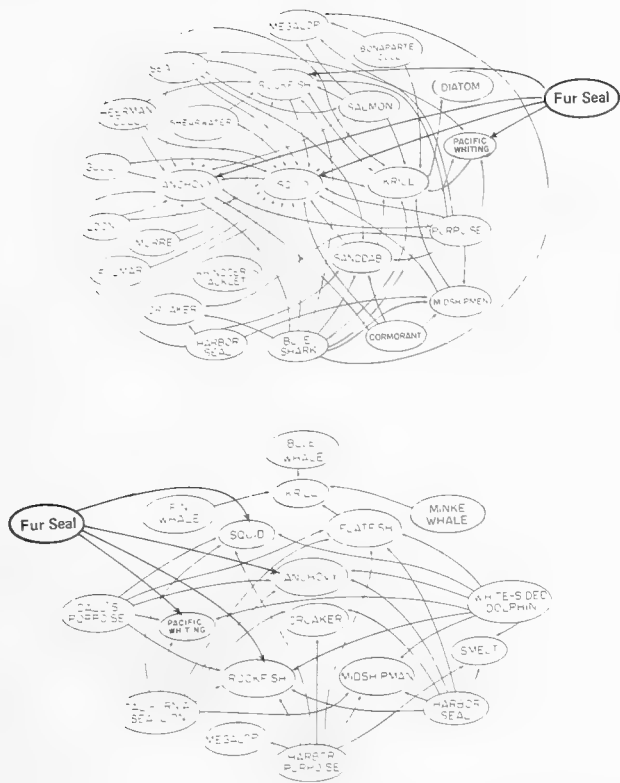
MEGALOP

BONAPARTE GULL

DIATOM

Fur Seal

ROCKFISH

SALMON

SHEARWATER

PACIFIC WHITING

ANCHOVY

SQUID

KRILL

MURRE

PORPOISE

RHINOCEROS AUKLET

SANDDAB

CROAKER

MIDSHIPMEN

HARBOR SEAL

BLUE SHARK

CORMORANT

BLUE WHALE

KRILL

Fur Seal

FIN WHALE

MINKE WHALE

SQUID

FLATFISH

ANCHOVY

DALL'S PORPOISE

PACIFIC WHITING

CROAKER

WHITE-SIDED DOLPHIN

SMELT

ROCKFISH

MIDSHIPMAN

HARBOR SEAL

CALIFORNIA SEA LION

MEGALOP

HARBOR PORPOISE